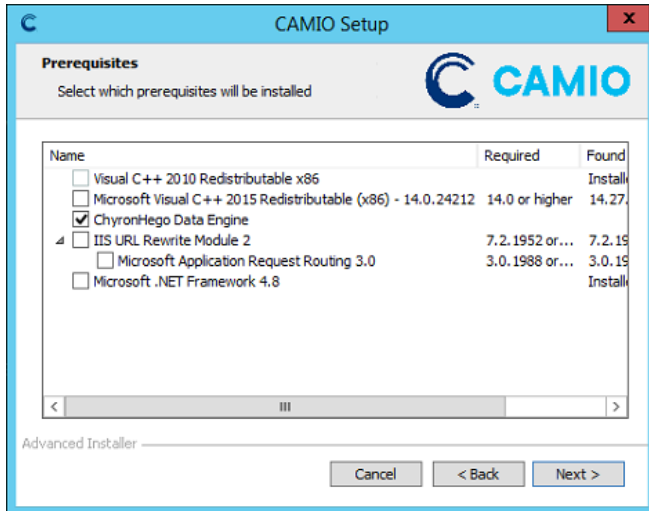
CAMIO Setup

Prerequisites

Select which prerequisites will be installed

CAMIO

| Name | Required | Found |
|---|---|---|
| Visual C++ 2010 Redistributable x86 | | Installe |
| Microsoft Visual C++ 2015 Redistributable (x86) - 14.0.24212 | 14.0 or higher | 14.27. |
| ChyronHego Data Engine | | |
| IIS URL Rewrite Module 2 | 7.2.1952 or... | 7.2.19 |
| Microsoft Application Request Routing 3.0 | 3.0.1988 or... | 3.0.19 |
| Microsoft .NET Framework 4.8 | | Installe |

III

Advanced Installer

Cancel

< Back

Next >